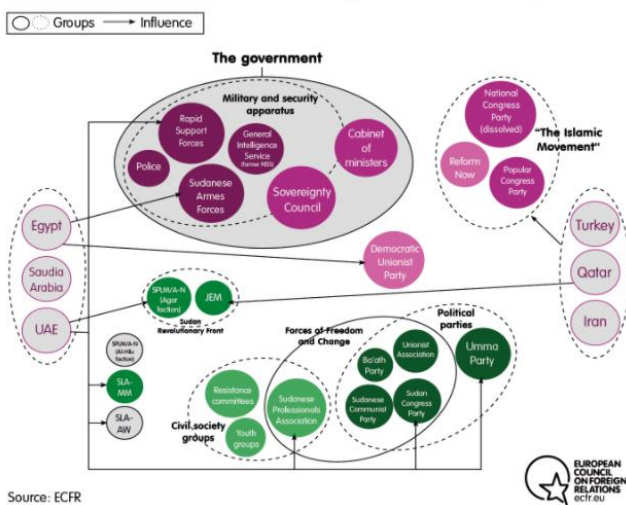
Groups → Influence

The government

Military and security apparatus

Rapid Support Forces

General Intelligence Service (former NISS)

Police

Sudanese Armes Forces

Cabinet of ministers

Sovereignty Council

National Congress Party (dissolved)

"The Islamic Movement"

Reform Now

Popular Congress Party

Egypt

Saudia Arabia

UAE

Democratic Unionist Party

Turkey

Qatar

Iran

SPLM/A-N (Agar faction)

JEM

Sudan Revolutionary Front

SPLM/A-N (Al-Hilu faction)

SLA-MM

SLA-AW

Forces of Freedom and Change

Political parties

Unionist Association

Ba'ath Party

Umma Party

Sudanese Communist Party

Sudan Congress Party

Resistance committees

Youth groups

Civil society groups

Sudanese Professionals Association

Source: ECFR

EUROPEAN COUNCIL ON FOREIGN RELATIONS ecfr.eu